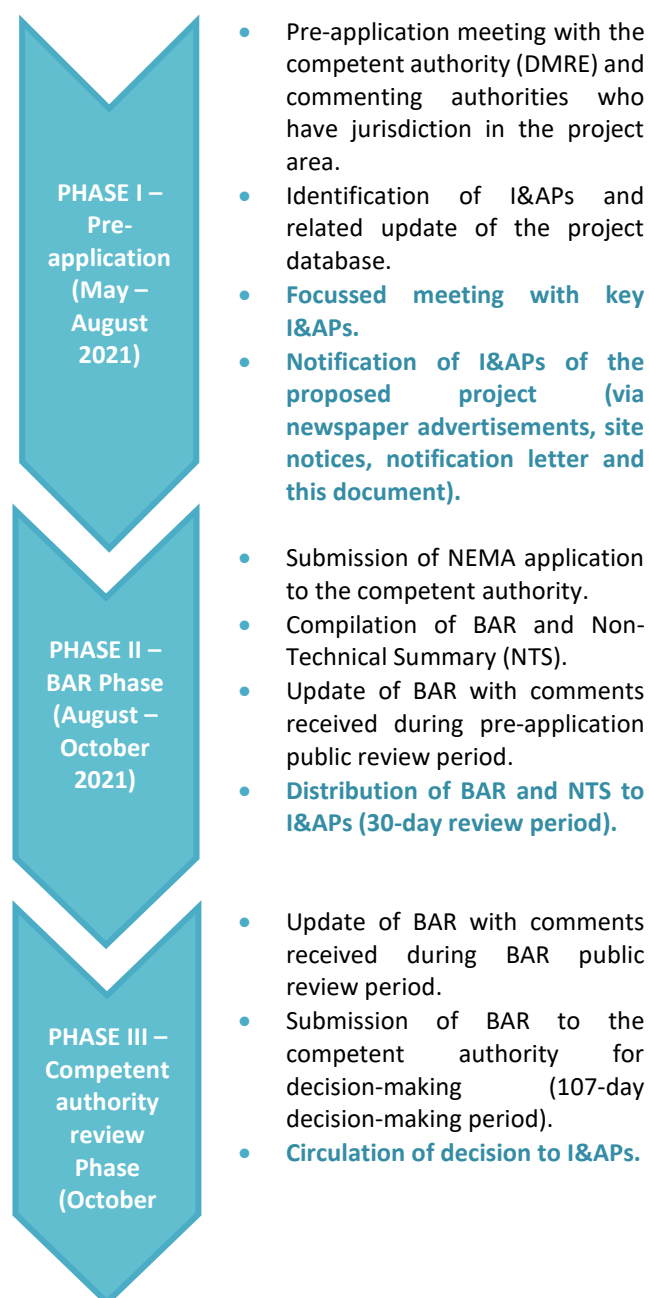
PHASE I – Pre-application (May – August 2021)

- Pre-application meeting with the competent authority (DMRE) and commenting authorities who have jurisdiction in the project area.
- Identification of I&APs and related update of the project database.
- **Focussed meeting with key I&APs.**
- **Notification of I&APs of the proposed project (via newspaper advertisements, site notices, notification letter and this document).**

PHASE II – BAR Phase (August – October 2021)

- Submission of NEMA application to the competent authority.
- Compilation of BAR and Non-Technical Summary (NTS).
- Update of BAR with comments received during pre-application public review period.
- **Distribution of BAR and NTS to I&APs (30-day review period).**

PHASE III – Competent authority review Phase (October

- Update of BAR with comments received during BAR public review period.
- Submission of BAR to the competent authority for decision-making (107-day decision-making period).
- **Circulation of decision to I&APs.**